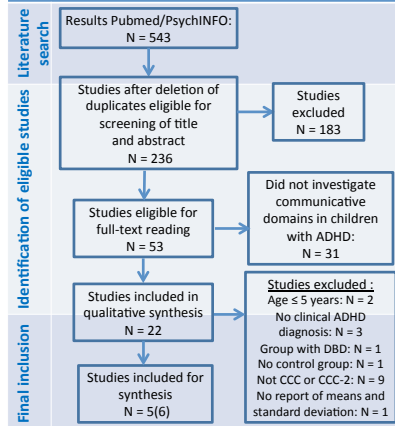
Literature search

Results Pubmed/PsychINFO:
N = 543

Identification of eligible studies

Studies after deletion of duplicates eligible for screening of title and abstract
N = 236

Studies excluded
N = 183

Studies eligible for full-text reading
N = 53

Did not investigate communicative domains in children with ADHD:
N = 31

Final inclusion

Studies included in qualitative synthesis
N = 22

Studies excluded :
Age ≤ 5 years: N = 2
No clinical ADHD diagnosis: N = 3
Group with DBD: N = 1
No control group: N = 1
Not CCC or CCC-2: N = 9
No report of means and standard deviation: N = 1

Studies included for synthesis
N = 5(6)